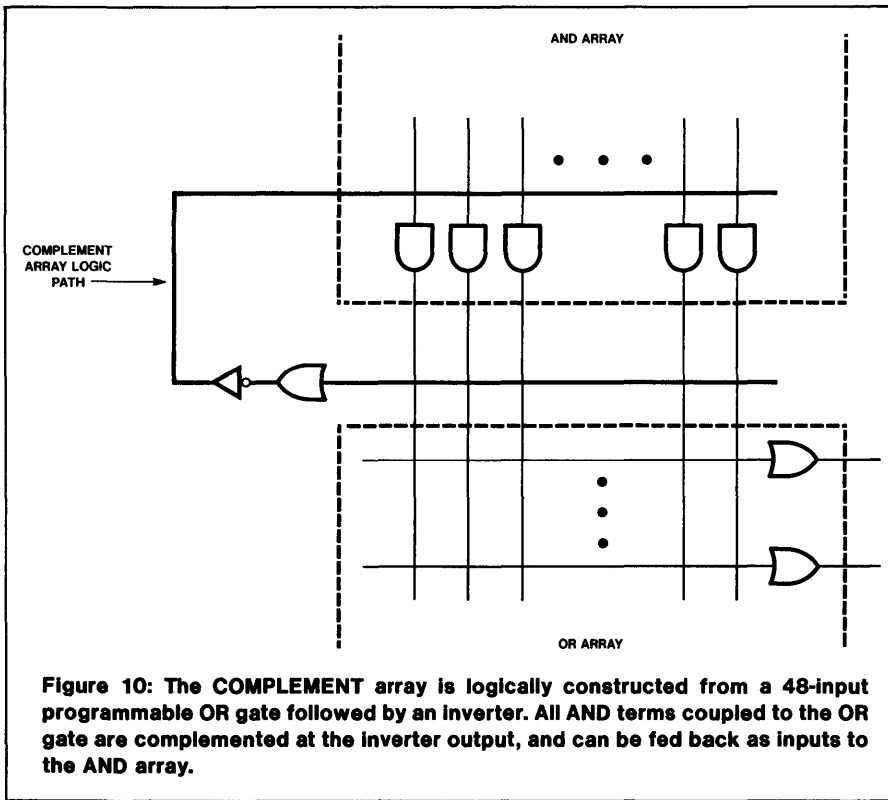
AND ARRAY

COMPLEMENT ARRAY LOGIC PATH

OR ARRAY

Figure 10: The COMPLEMENT array is logically constructed from a 48-input programmable OR gate followed by an inverter. All AND terms coupled to the OR gate are complemented at the inverter output, and can be fed back as inputs to the AND array.